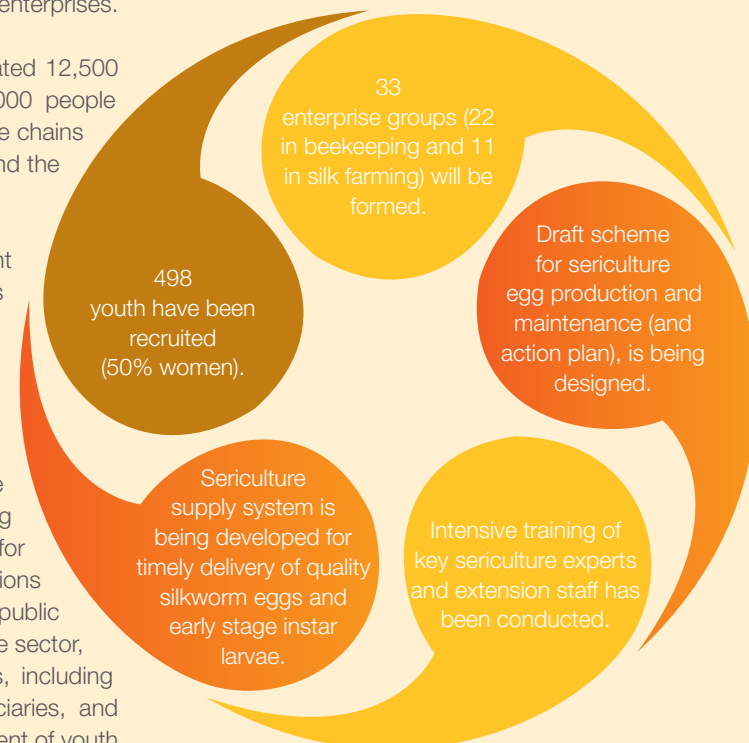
enterprises.

ated 12,500
000 people
e chains
nd the

nt
s

e
g
for
ions
public
e sector,
s, including
ciaries, and
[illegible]

33
enterprise groups (22 in beekeeping and 11 in silk farming) will be formed.

Draft scheme for sericulture egg production and maintenance (and action plan), is being designed.

Intensive training of key sericulture experts and extension staff has been conducted.

Sericulture supply system is being developed for timely delivery of quality silkworm eggs and early stage instar larvae.

498
youth have been recruited (50% women).